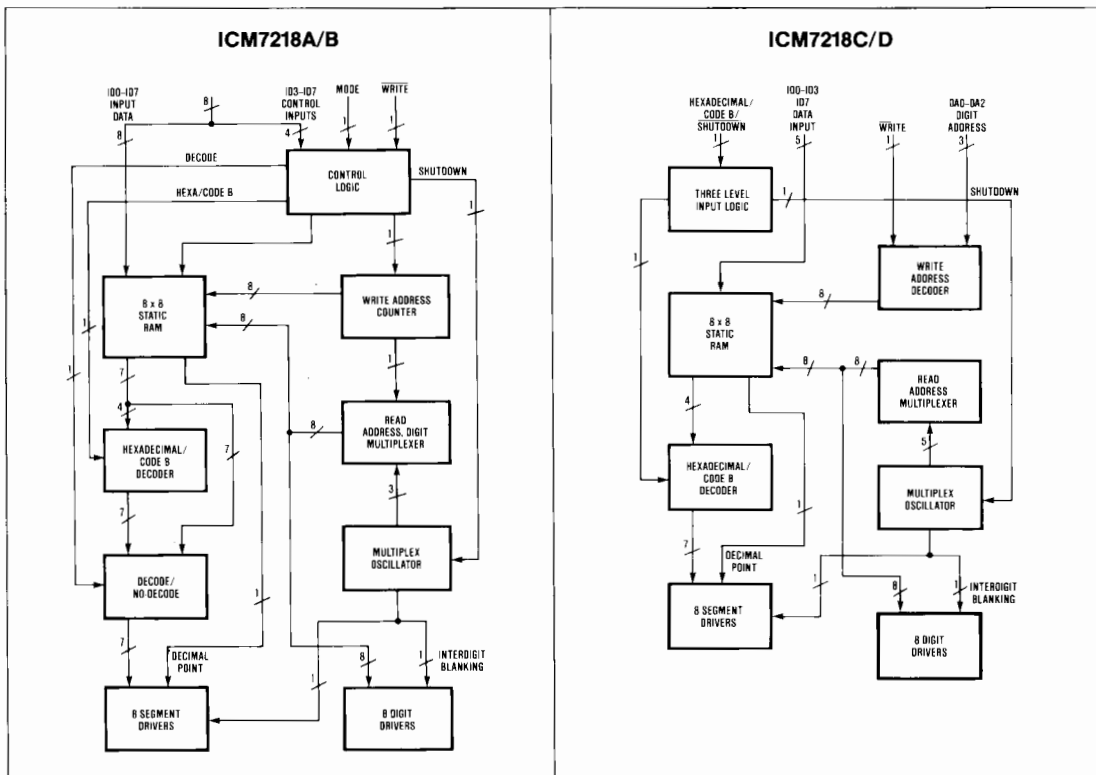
ICM7218A/B

ID0-ID7 INPUT DATA

8

ID3-ID7 CONTROL INPUTS

4

MODE

1

$\overline{WRITE}$

1

8

DECODE

CONTROL LOGIC

SHUTDOWN

HEXA/CODE B

1

1

8 x 8 STATIC RAM

8

8

WRITE ADDRESS COUNTER

1

1

1

7

4

READ ADDRESS, DIGIT MULTIPLEXER

8

7

HEXADECIMAL/ CODE B DECODER

3

7

MULTIPLEX OSCILLATOR

DECODE/ NO-DECODE

1

7

DECIMAL POINT

8

1

INTERDIGIT BLANKING

1

8 SEGMENT DRIVERS

8 DIGIT DRIVERS

ICM7218C/D

HEXADECIMAL/ CODE B/ SHUTDOWN

1

ID0-ID3 ID7 DATA INPUT

5

$\overline{WRITE}$

1

DA0-DA2 DIGIT ADDRESS

3

THREE LEVEL INPUT LOGIC

1

SHUTDOWN

1

WRITE ADDRESS DECODER

8

8 x 8 STATIC RAM

8

8

READ ADDRESS MULTIPLEXER

4

5

HEXADECIMAL/ CODE B DECODER

MULTIPLEX OSCILLATOR

1

7

DECIMAL POINT

1

8

1

INTERDIGIT BLANKING

8 SEGMENT DRIVERS

8 DIGIT DRIVERS